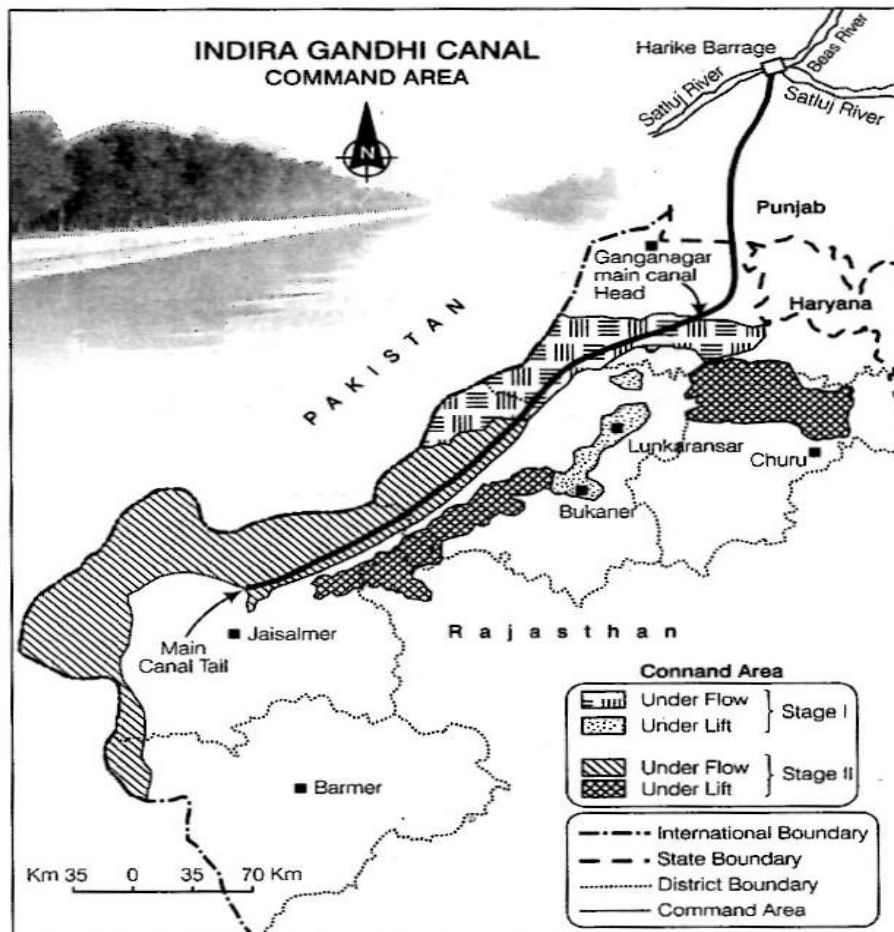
INDIRA GANDHI CANAL
COMMAND AREA

N

Harike Barrage
Beas River
Satluj River
Satluj River

Punjab

Ganganagar main canal Head

Haryana

PAKISTAN

Lunkaransar
Churu
Bukaner

Main Canal Tail
Jaisalmer

Rajasthan

Barmer

Connand Area
Under Flow
Under Lift
Stage I
Under Flow
Under Lift
Stage II

International Boundary
State Boundary
District Boundary
Command Area

Km 35 0 35 70 Km